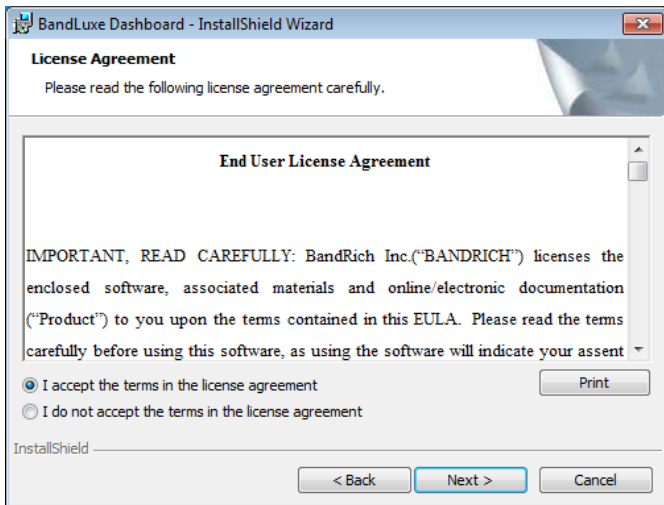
BandLuxe Dashboard - InstallShield Wizard

License Agreement

Please read the following license agreement carefully.

End User License Agreement

IMPORTANT, READ CAREFULLY: BandRich Inc.("BANDRICH") licenses the enclosed software, associated materials and online/electronic documentation ("Product") to you upon the terms contained in this EULA. Please read the terms carefully before using this software, as using the software will indicate your assent

I accept the terms in the license agreement

I do not accept the terms in the license agreement

Print

InstallShield

< Back

Next >

Cancel